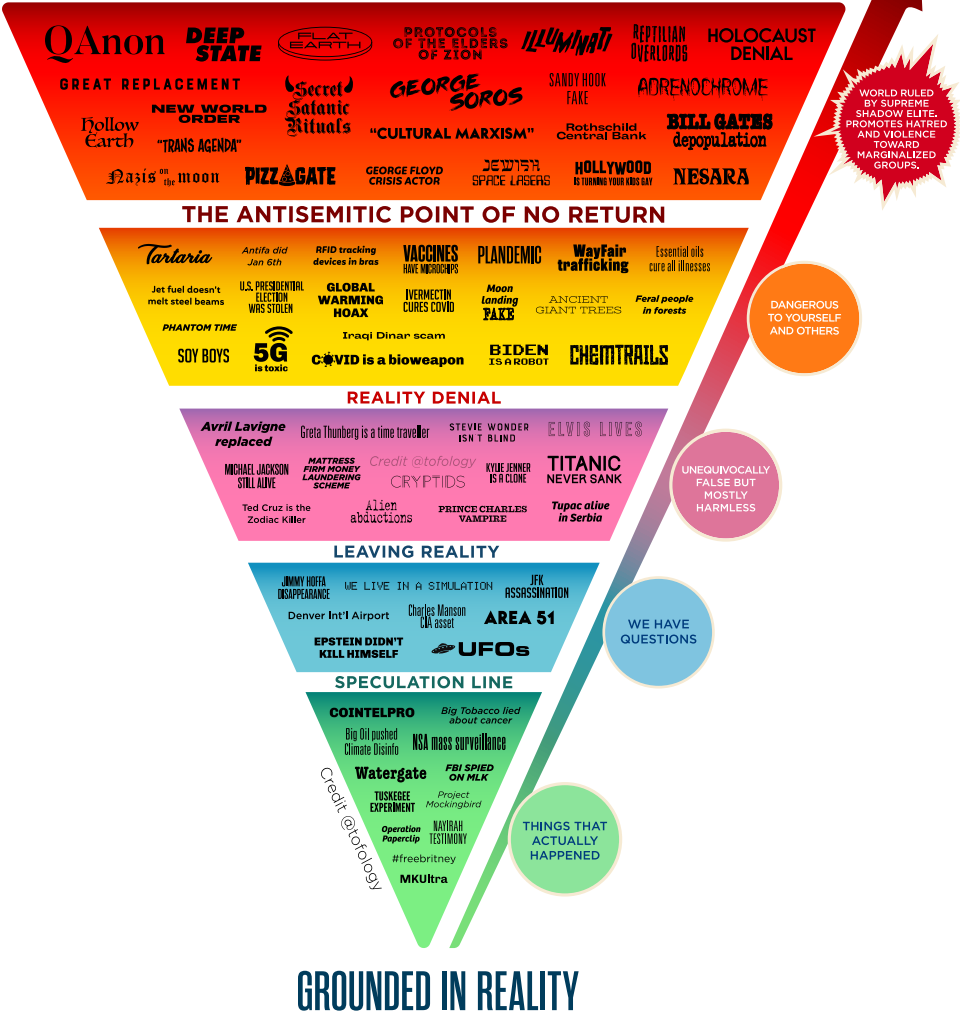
QAnon
DEEP STATE
FLAT EARTH
PROTOCOLS OF THE ELDERS OF ZION
ILLUMINATI
REPTILIAN OVERLORDS
HOLOCAUST DENIAL
GREAT REPLACEMENT
Secret Satanic Rituals
GEORGE SOROS
SANDY HOOK FAKE
ADRENOCHROME
Hollow Earth
NEW WORLD ORDER
"TRANS AGENDA"
"CULTURAL MARXISM"
Rothschild Central Bank
BILL GATES depopulation
Nazis on the moon
PIZZAGATE
GEORGE FLOYD CRISIS ACTOR
JEWISH SPACE LASERS
HOLLYWOOD IS TURNING YOUR KIDS GAY
NESARA

WORLD RULED BY SUPREME SHADOW ELITE. PROMOTES HATRED AND VIOLENCE TOWARD MARGINALIZED GROUPS.

THE ANTISEMITIC POINT OF NO RETURN

Tartaria
Antifa did Jan 6th
RFID tracking devices in bras
VACCINES HAVE MICROCHIPS
PLANDEMIC
WayFair trafficking
Essential oils cure all illnesses
Jet fuel doesn't melt steel beams
U.S. PRESIDENTIAL ELECTION WAS STOLEN
GLOBAL WARMING HOAX
IVERMECTIN CURES COVID
Moon landing FAKE
ANCIENT GIANT TREES
Feral people in forests
PHANTOM TIME
SOY BOYS
5G is toxic
Iraqi Dinar scam
COVID is a bioweapon
BIDEN IS A ROBOT
CHEMTRAILS

DANGEROUS TO YOURSELF AND OTHERS

REALITY DENIAL

Avril Lavigne replaced
Greta Thunberg is a time traveller
STEVIE WONDER ISN'T BLIND
ELVIS LIVES
MICHAEL JACKSON STILL ALIVE
MATTRESS FIRM MONEY LAUNDERING SCHEME
Credit @tofology
CRYPTIDS
KYLIE JENNER IS A CLONE
TITANIC NEVER SANK
Ted Cruz is the Zodiac Killer
Alien abductions
PRINCE CHARLES VAMPIRE
Tupac alive in Serbia

UNEQUIVOCALLY FALSE BUT MOSTLY HARMLESS

LEAVING REALITY

JIMMY HOFFA DISAPPEARANCE
WE LIVE IN A SIMULATION
JFK ASSASSINATION
Denver Int'l Airport
Charles Manson CIA asset
AREA 51
EPSTEIN DIDN'T KILL HIMSELF
UFOs

WE HAVE QUESTIONS

SPECULATION LINE

COINTELPRO
Big Tobacco lied about cancer
Big Oil pushed Climate Disinfo
NSA mass surveillance
Watergate
FBI SPIED ON MLK
TUSKEGEE EXPERIMENT
Project Mockingbird
Operation Paperclip
NAYIRAH TESTIMONY
#freebritney
MKUltra
Credit @tofology

THINGS THAT ACTUALLY HAPPENED

GROUNDED IN REALITY